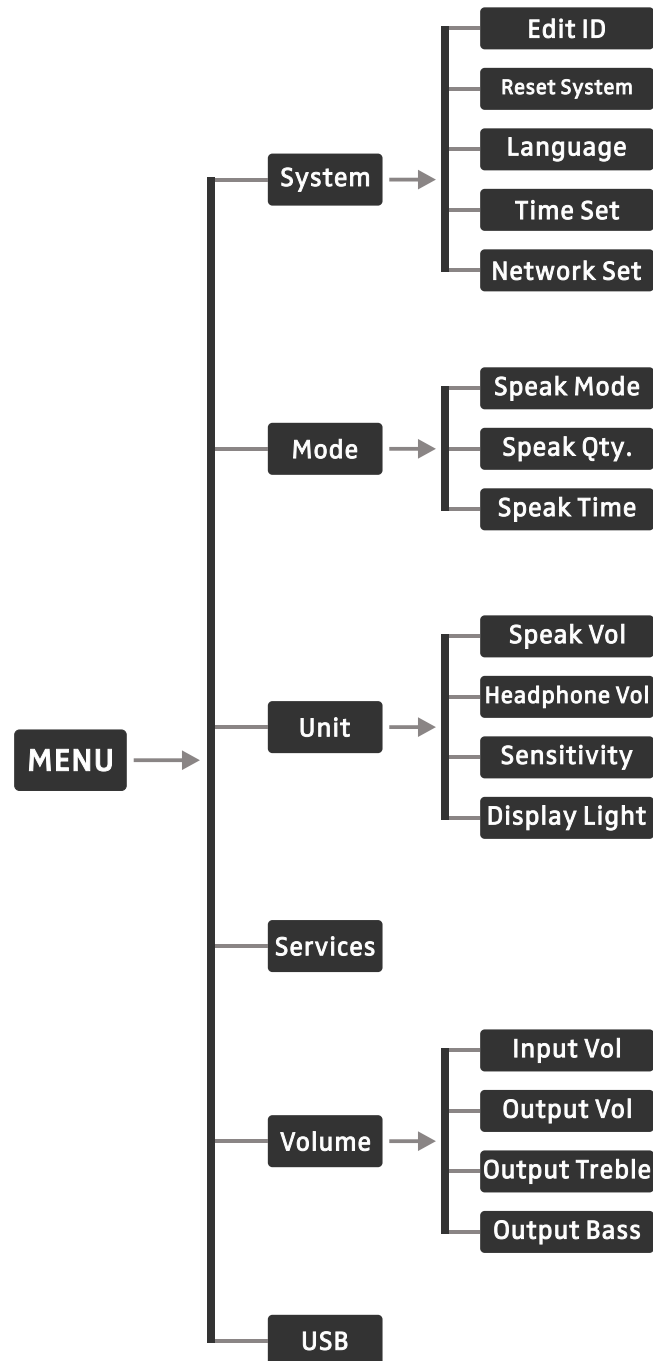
MENU

System
Edit ID
Reset System
Language
Time Set
Network Set

Mode
Speak Mode
Speak Qty.
Speak Time

Unit
Speak Vol
Headphone Vol
Sensitivity
Display Light

Services

Volume
Input Vol
Output Vol
Output Treble
Output Bass

USB